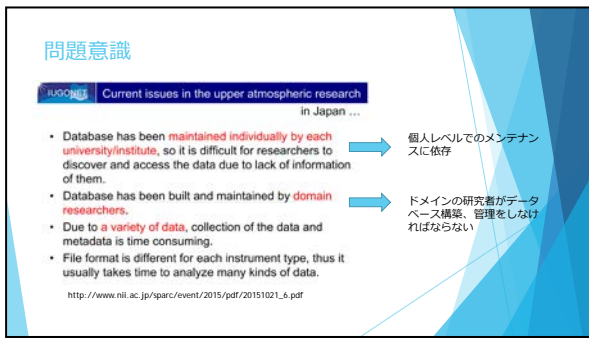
問題意識

IUGONET Current issues in the upper atmospheric research in Japan ...

• Database has been maintained individually by each university/institute, so it is difficult for researchers to discover and access the data due to lack of information of them.

• Database has been built and maintained by domain researchers.

• Due to a variety of data, collection of the data and metadata is time consuming.

• File format is different for each instrument type, thus it usually takes time to analyze many kinds of data.

個人レベルでのメンテナンスに依存

ドメインの研究者がデータベース構築、管理をしなければならない

http://www.nii.ac.jp/sparc/event/2015/pdf/20151021_6.pdf